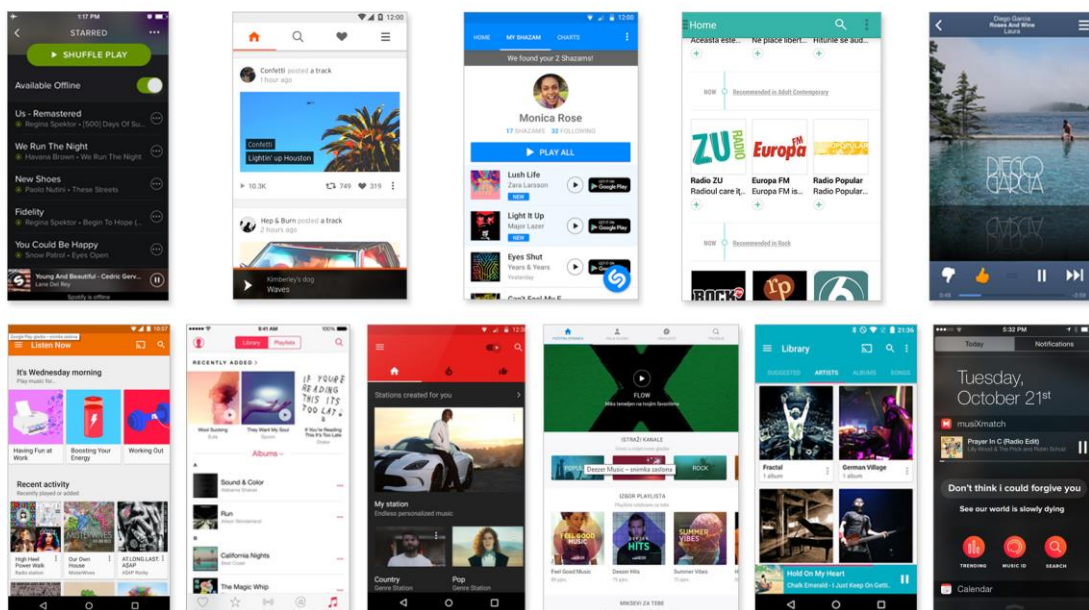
1:17 PM
STARRED
SHUFFLE PLAY
Available Offline
Us - Remastered
Regina Spektor • [500] Days Of Su...
We Run The Night
Havana Brown • We Run The Night
New Shoes
Paolo Nutini • These Streets
Fidelity
Regina Spektor • Begin To Hope (...
You Could Be Happy
Snow Patrol • Eyes Open
Young And Beautiful - Cedric Gerv...
Lana Del Rey
Spotify is offline

12:00
Confetti posted a track
1 hour ago
Confetti
Lightin' up Houston
10.3K 749 319
Hep & Burn posted a track
3 years ago
Kimberley's dog
Waves

12:00
HOME MY SHAZAM CHARTS
We found your 2 Shazams!
Monica Rose
17 SHAZAMS 32 FOLLOWING
PLAY ALL
Lush Life
Zara Larsson
NEW
Light It Up
Major Lazer
NEW
Eyes Shut
Years & Years
Yesterday
Can't Feel My F...

Home
Aceasta este... Ne place libert... Hiturile se aud...
NOW Recommended in Adult Contemporary
ZU RADIO
Europa FM
POPULAR
Radio ZU
Radioul care iţ...
Europa FM
Europa FM is...
Radio Popular
Radio Popular...
NOW Recommended in Rock
ROCK
rp

Diego Garcia
Roses And Wine
Laura
DIEGO GARCIA

10:57
Listen Now
It's Wednesday morning
Play music for...
Having Fun at Work
Boosting Your Energy
Working Out
Recent activity
Recently played or added
High Heel Power Walk
Radio station
Our Own House
MisterWives
ATLONG.LAST.ASAP
ASAP Rocky

9:41 AM
100%
Library Playlists
RECENTLY ADDED
Most Sucking
Exile
They Want My Soul
Spoon
IF YOU'RE READING THIS IT'S TOO LATE
If You're Reading This It's Too Late
Drake
Albums
A
Sound & Color
Alabama Shakes
Run
Alison Wonderland
California Nights
Best Coast
The Magic Whip

Stations created for you
My station
Endless personalized music
Country
Genre Station
Pop
Genre Station

FLOW
Miks tematov na hrvatski favoritima
ISTRAŽI KANALE
POP
Deezer Music – snimka zaslona
ROCK
IZBOR PLAYLISTA
FEEL GOOD MUSIC
DEEZER HITS
SUMMER VIBES
Feel Good Music
Deezer Hits
Summer Vibes
MIKSEVI ZA TEBE

21:36
Library
SUGGESTED ARTISTS ALBUMS SONGS
Fractal
1 album
German Village
1 album
Hold On My Heart
Chalk Emerald | Just Keep On Getti...

5:32 PM
Today Notifications
Tuesday, October 21st
musiXmatch
Prayer In C (Radio Edit)
Lilly Wood & The Prick and Robin Schulz
Don't think i could forgive you
See our world is slowly dying
TRENDING MUSIC ID SEARCH
Calendar